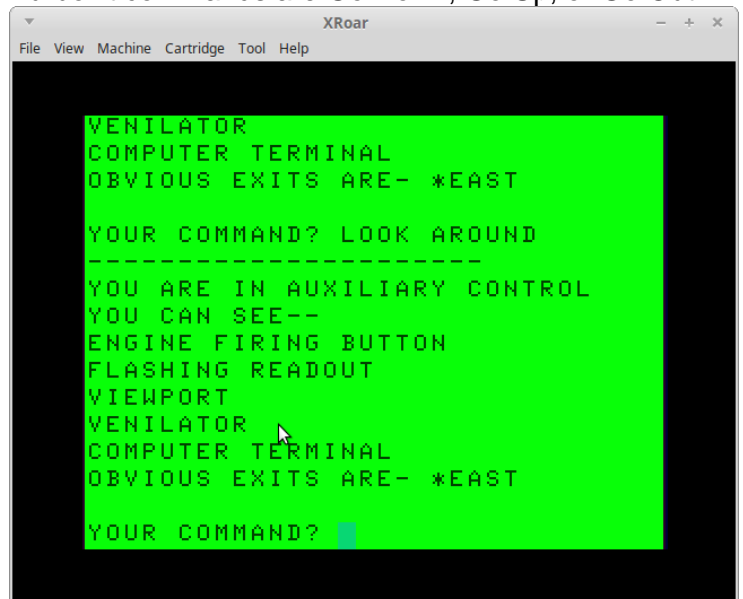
XRoar

File View Machine Cartridge Tool Help

VENILATOR
COMPUTER TERMINAL
OBVIOUS EXITS ARE- *EAST

YOUR COMMAND? LOOK AROUND
------------------------
YOU ARE IN AUXILIARY CONTROL
YOU CAN SEE--
ENGINE FIRING BUTTON
FLASHING READOUT
VIEWPORT
VENILATOR
COMPUTER TERMINAL
OBVIOUS EXITS ARE- *EAST

YOUR COMMAND?